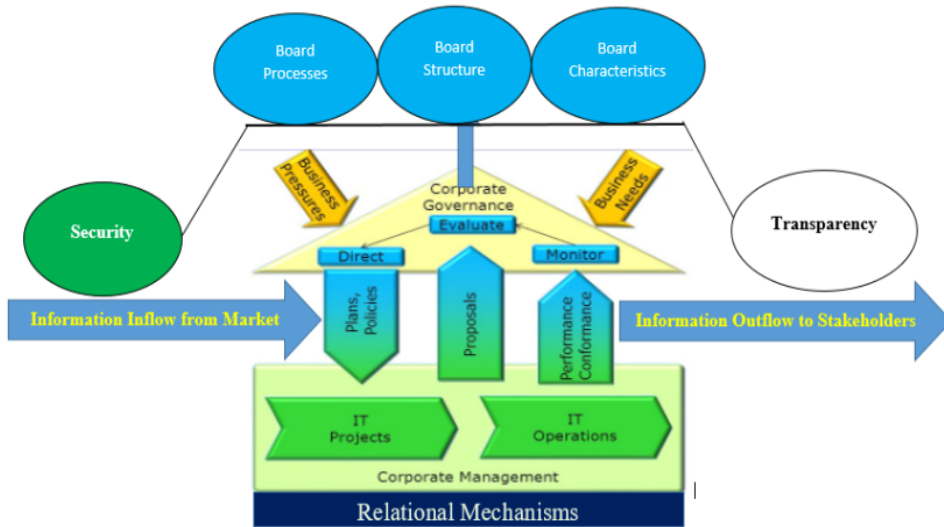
Board Processes

Board Structure

Board Characteristics

Business Pressures

Business Needs

Corporate Governance

Evaluate

Security

Transparency

Direct

Monitor

Information Inflow from Market

Plans, Policies

Proposals

Performance Conformance

Information Outflow to Stakeholders

IT Projects

IT Operations

Corporate Management

Relational Mechanisms